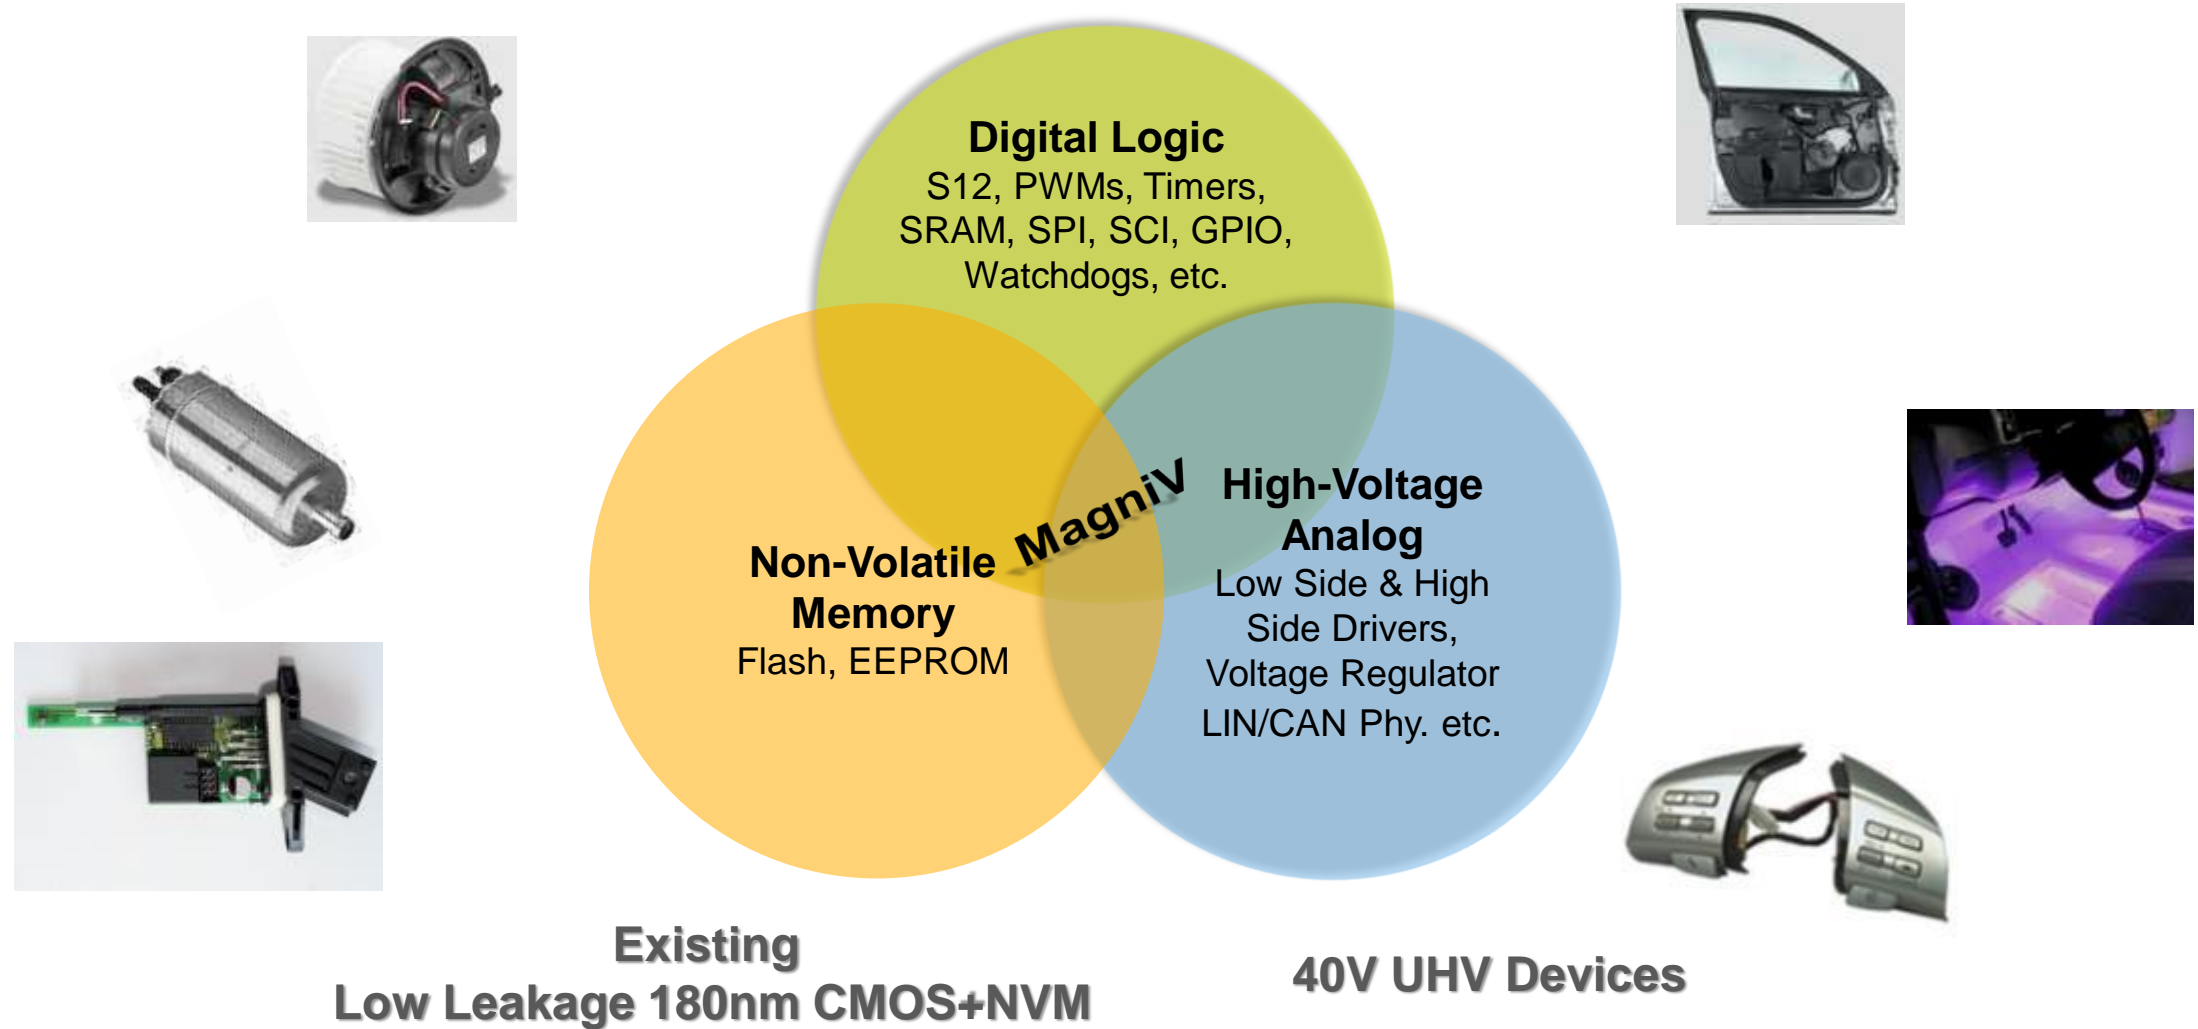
Digital Logic
S12, PWMs, Timers, SRAM, SPI, SCI, GPIO, Watchdogs, etc.

Non-Volatile Memory
Flash, EEPROM

MagniV

High-Voltage Analog
Low Side & High Side Drivers, Voltage Regulator LIN/CAN Phy. etc.

Existing
Low Leakage 180nm CMOS+NVM

40V UHV Devices